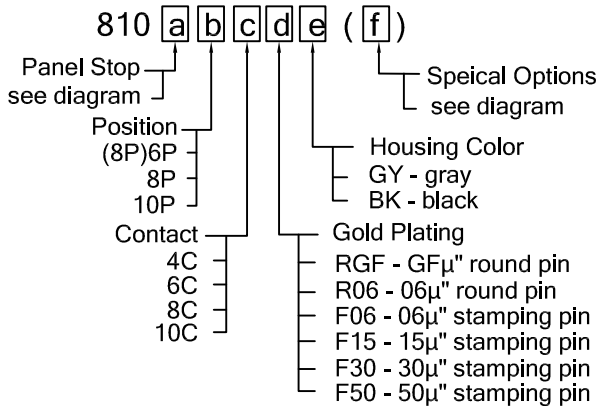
810 a b c d e ( f )

Panel Stop see diagram

Position
(8P)6P
8P
10P

Contact
4C
6C
8C
10C

Speical Options see diagram

Housing Color
GY - gray
BK - black

Gold Plating
RGF - GFμ" round pin
R06 - 06μ" round pin
F06 - 06μ" stamping pin
F15 - 15μ" stamping pin
F30 - 30μ" stamping pin
F50 - 50μ" stamping pin